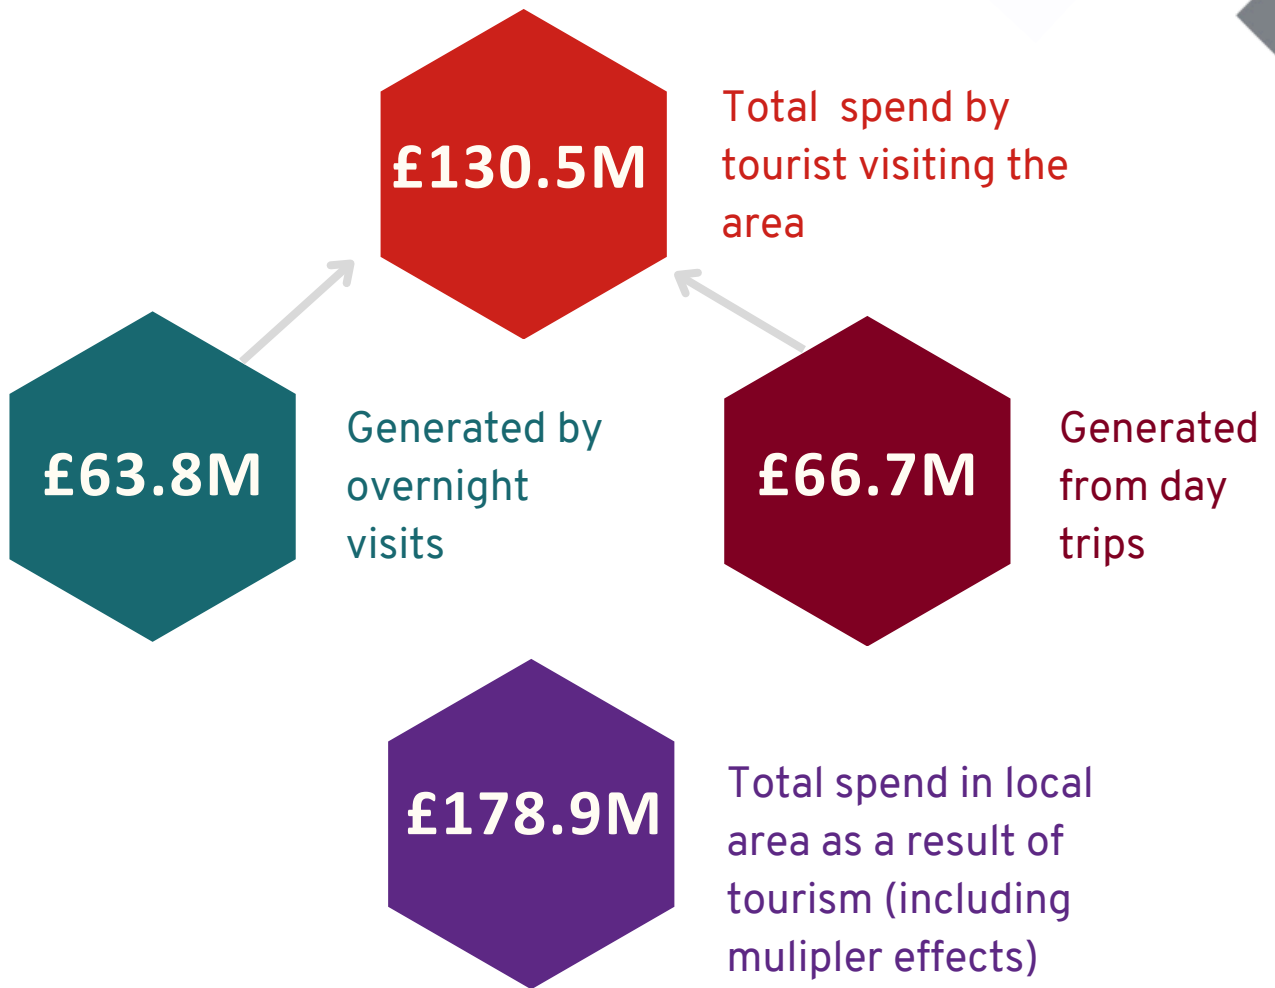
£130.5M

Total spend by tourist visiting the area

£63.8M

Generated by overnight visits

£66.7M

Generated from day trips

£178.9M

Total spend in local area as a result of tourism (including mulipler effects)